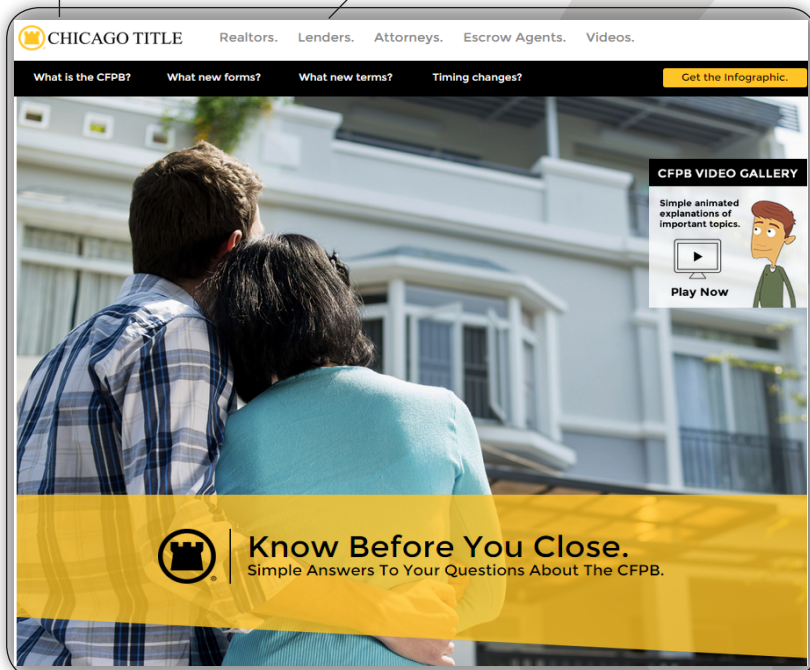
CHICAGO TITLE

Realtors. Lenders. Attorneys. Escrow Agents. Videos.

What is the CFPB? What new forms? What new terms? Timing changes? Get the Infographic.

CFPB VIDEO GALLERY

Simple animated explanations of important topics.

Play Now

Know Before You Close.
Simple Answers To Your Questions About The CFPB.